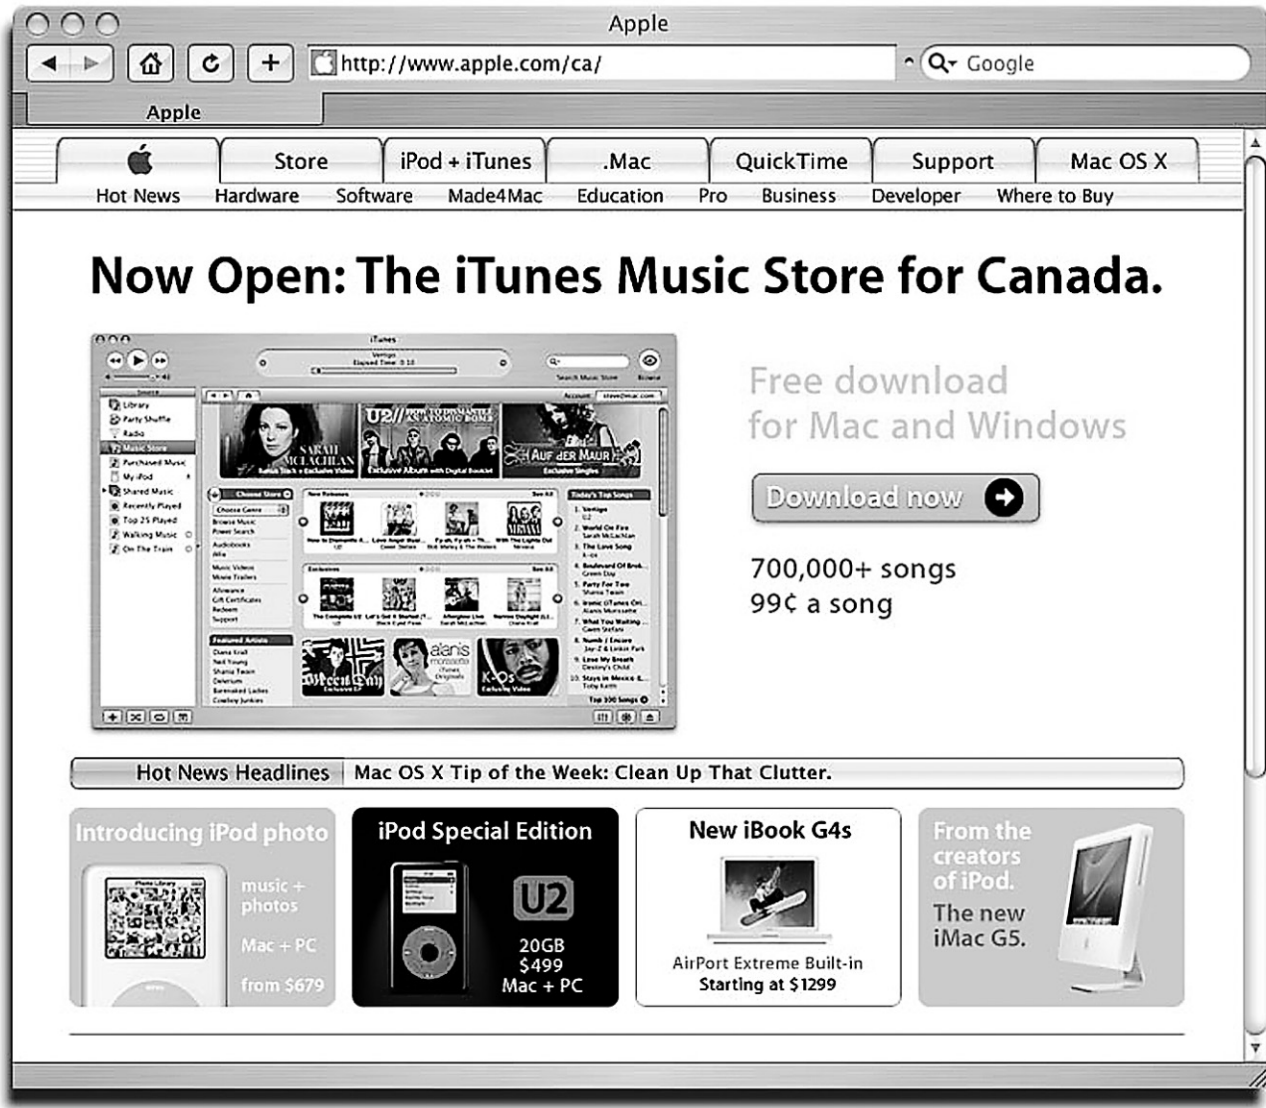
Apple

http://www.apple.com/ca/

Google

Apple

Store | iPod + iTunes | .Mac | QuickTime | Support | Mac OS X

Hot News | Hardware | Software | Made4Mac | Education | Pro | Business | Developer | Where to Buy

Now Open: The iTunes Music Store for Canada.

iTunes

SARAH MCLACHLAN

U2 HOW TO DISMANTLE AN ATOMIC BOMB

AUF DER MAUR

alanis morissette

K-OS

Free download for Mac and Windows

Download now

700,000+ songs
99¢ a song

Hot News Headlines | Mac OS X Tip of the Week: Clean Up That Clutter.

Introducing iPod photo

music + photos

Mac + PC

from $679

iPod Special Edition

U2

20GB
$499
Mac + PC

New iBook G4s

AirPort Extreme Built-in
Starting at $1299

From the creators of iPod.

The new iMac G5.